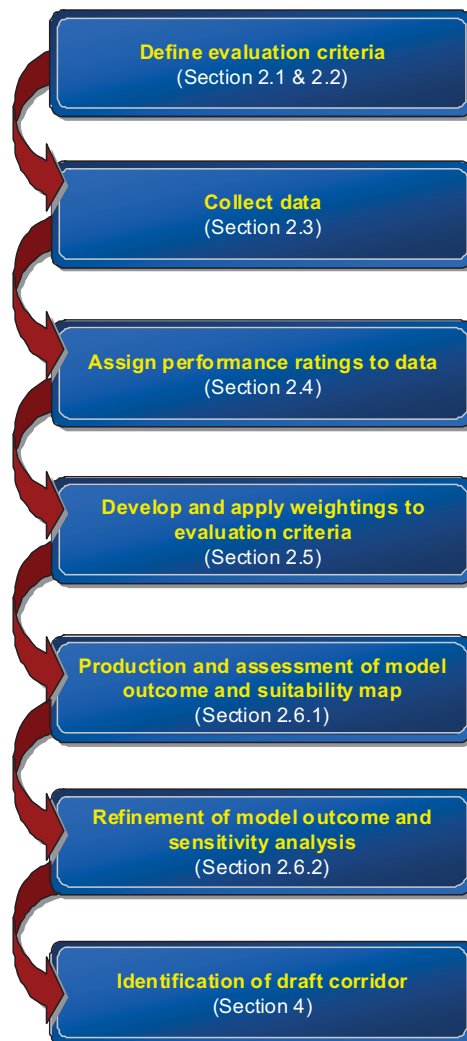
Define evaluation criteria
(Section 2.1 & 2.2)

Collect data
(Section 2.3)

Assign performance ratings to data
(Section 2.4)

Develop and apply weightings to evaluation criteria
(Section 2.5)

Production and assessment of model outcome and suitability map
(Section 2.6.1)

Refinement of model outcome and sensitivity analysis
(Section 2.6.2)

Identification of draft corridor
(Section 4)